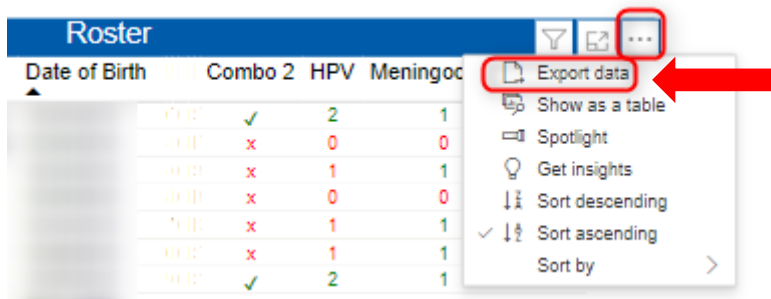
Roster

...

| Date of Birth | | Combo 2 | HPV | Meningoc |
|---|---|---|---|---|
| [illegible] | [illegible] | ✓ | 2 | 1 |
| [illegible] | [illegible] | x | 0 | 0 |
| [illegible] | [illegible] | x | 1 | 1 |
| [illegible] | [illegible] | x | 0 | 0 |
| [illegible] | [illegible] | x | 1 | 1 |
| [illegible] | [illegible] | x | 1 | 1 |
| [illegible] | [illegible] | ✓ | 2 | 1 |

Export data
Show as a table
Spotlight
Get insights
Sort descending
✓ Sort ascending
Sort by